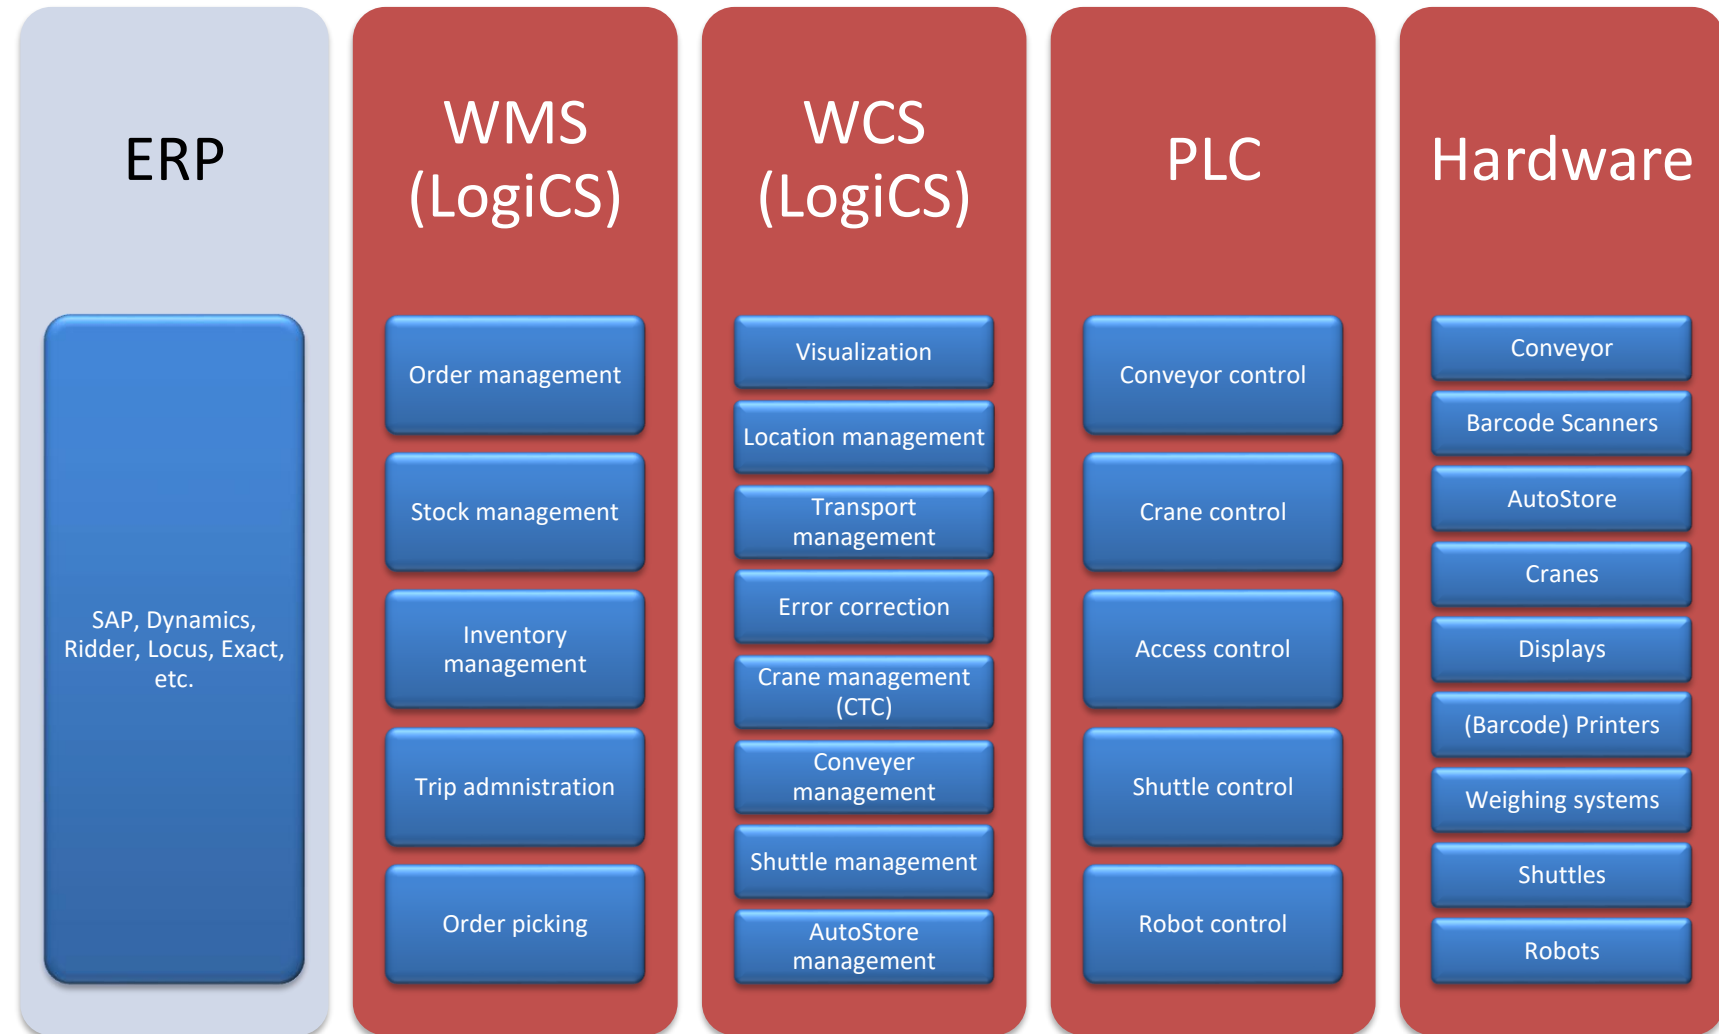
ERP

SAP, Dynamics, Ridder, Locus, Exact, etc.

WMS (LogiCS)

Order management

Stock management

Inventory management

Trip admnistration

Order picking

WCS (LogiCS)

Visualization

Location management

Transport management

Error correction

Crane management (CTC)

Conveyer management

Shuttle management

AutoStore management

PLC

Conveyor control

Crane control

Access control

Shuttle control

Robot control

Hardware

Conveyor

Barcode Scanners

AutoStore

Cranes

Displays

(Barcode) Printers

Weighing systems

Shuttles

Robots